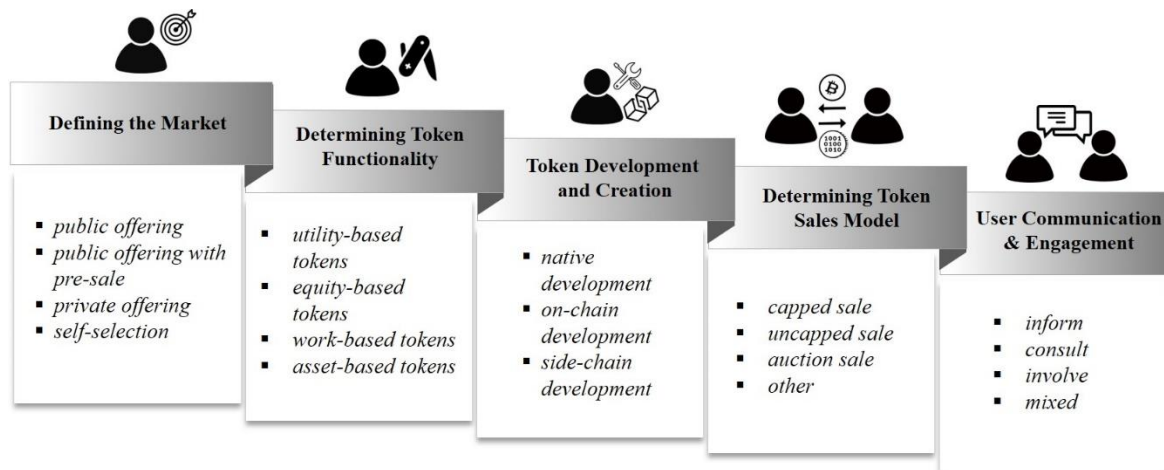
Defining the Market

▪ public offering
▪ public offering with pre-sale
▪ private offering
▪ self-selection

Determining Token Functionality

▪ utility-based tokens
▪ equity-based tokens
▪ work-based tokens
▪ asset-based tokens

Token Development and Creation

▪ native development
▪ on-chain development
▪ side-chain development

1001
0100
1010

Determining Token Sales Model

▪ capped sale
▪ uncapped sale
▪ auction sale
▪ other

User Communication & Engagement

▪ inform
▪ consult
▪ involve
▪ mixed